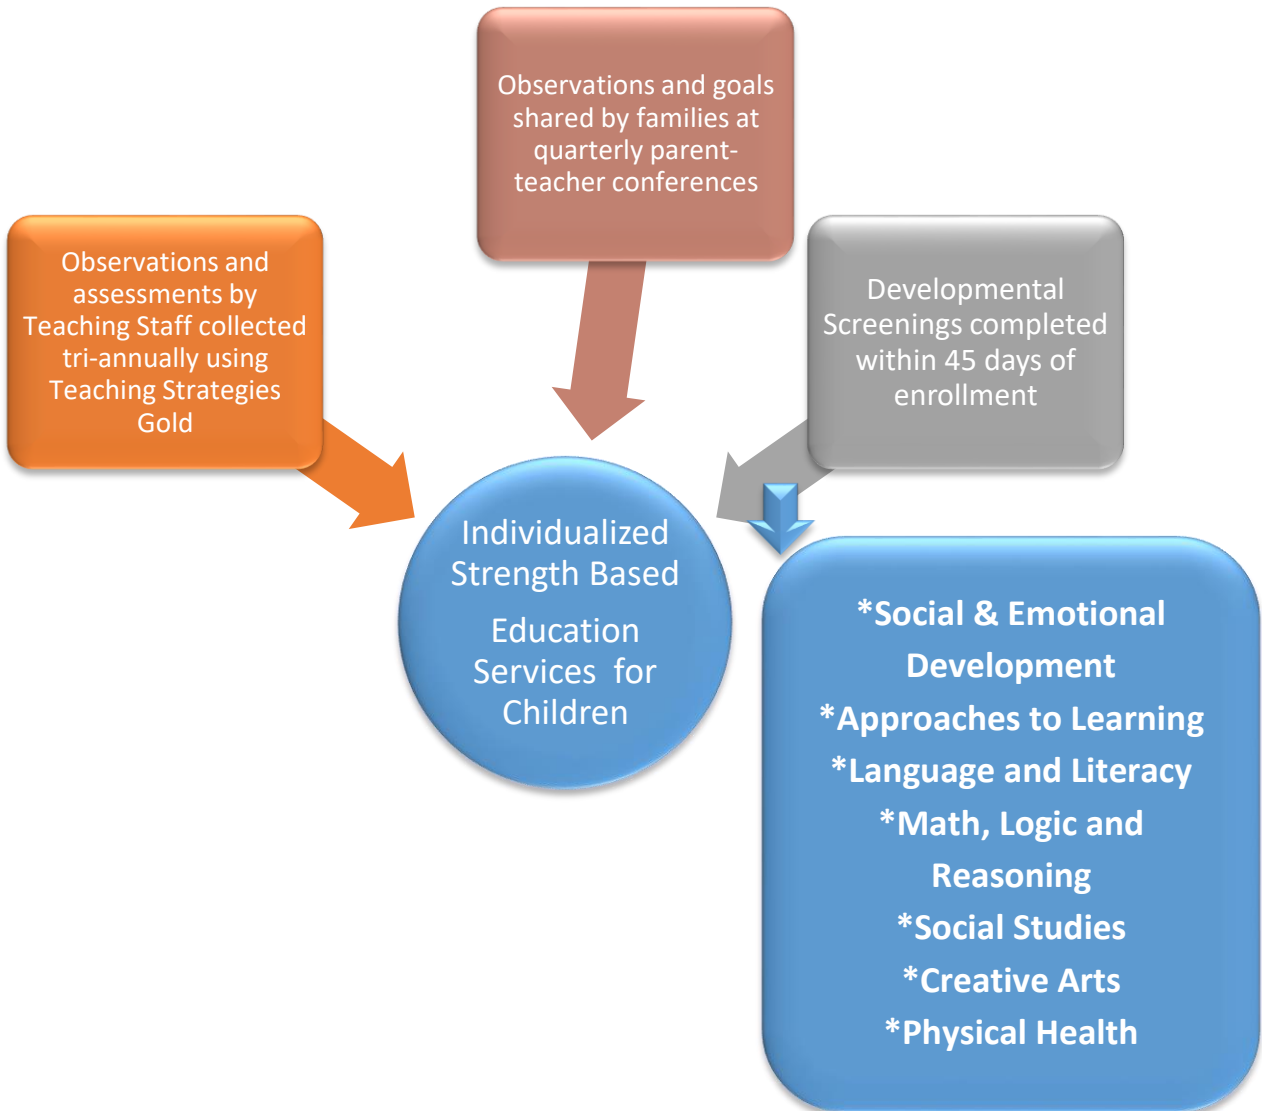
Observations and goals shared by families at quarterly parent-teacher conferences

Observations and assessments by Teaching Staff collected tri-annually using Teaching Strategies Gold

Developmental Screenings completed within 45 days of enrollment

Individualized Strength Based Education Services for Children

*Social & Emotional Development
*Approaches to Learning
*Language and Literacy
*Math, Logic and Reasoning
*Social Studies
*Creative Arts
*Physical Health